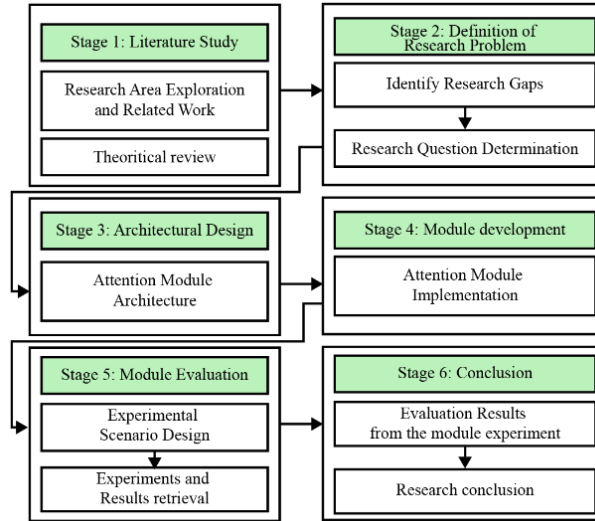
Stage 1: Literature Study

Research Area Exploration and Related Work

Theoritical review

Stage 2: Definition of Research Problem

Identify Research Gaps

Research Question Determination

Stage 3: Architectural Design

Attention Module Architecture

Stage 4: Module development

Attention Module Implementation

Stage 5: Module Evaluation

Experimental Scenario Design

Experiments and Results retrieval

Stage 6: Conclusion

Evaluation Results from the module experiment

Research conclusion